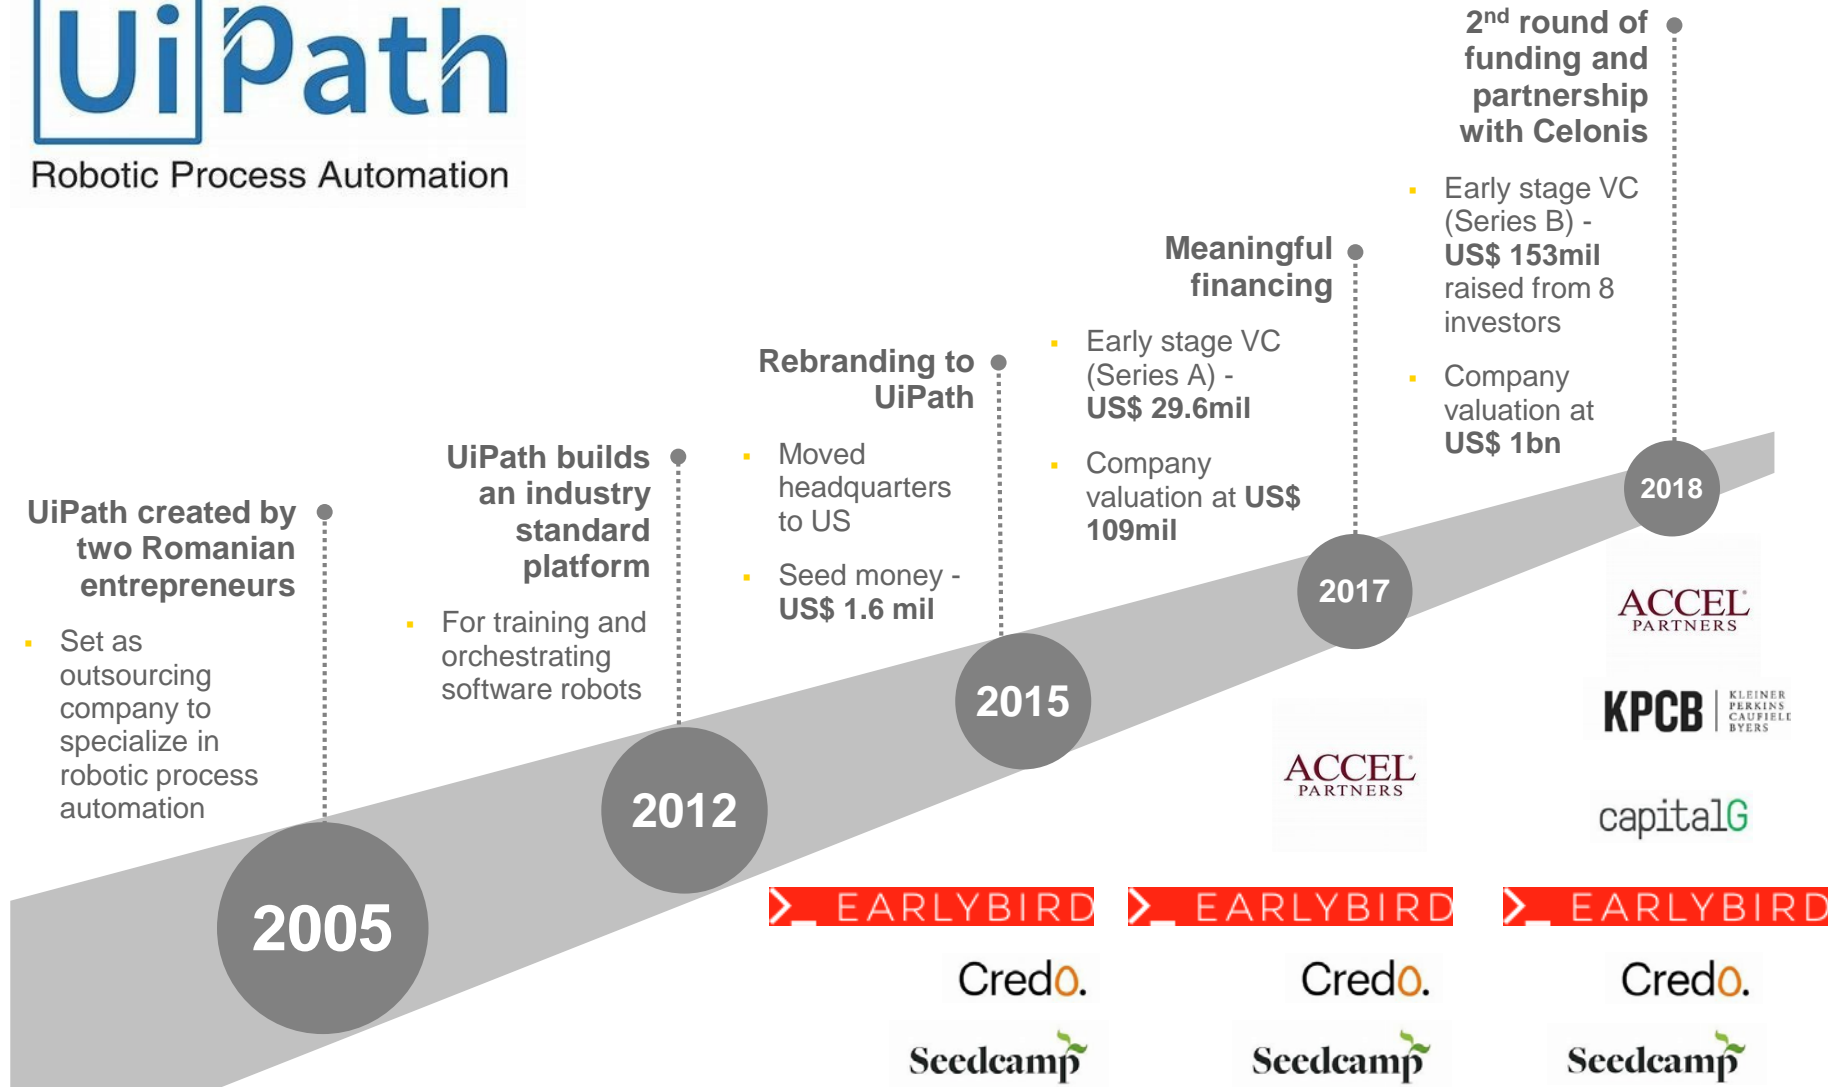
UiPath
Robotic Process Automation

UiPath created by two Romanian entrepreneurs

- Set as outsourcing company to specialize in robotic process automation

2005

UiPath builds an industry standard platform

- For training and orchestrating software robots

2012

Rebranding to UiPath

- Moved headquarters to US
- Seed money - US$ 1.6 mil

2015

EARLYBIRD
Credo.
Seedcamp

Meaningful financing

- Early stage VC (Series A) - US$ 29.6mil
- Company valuation at US$ 109mil

2017

ACCEL PARTNERS
EARLYBIRD
Credo.
Seedcamp

2$^{nd}$ round of funding and partnership with Celonis

- Early stage VC (Series B) - US$ 153mil raised from 8 investors
- Company valuation at US$ 1bn

2018

ACCEL PARTNERS
KPCB KLEINER PERKINS CAUFIELD BYERS
capitalG
EARLYBIRD
Credo.
Seedcamp